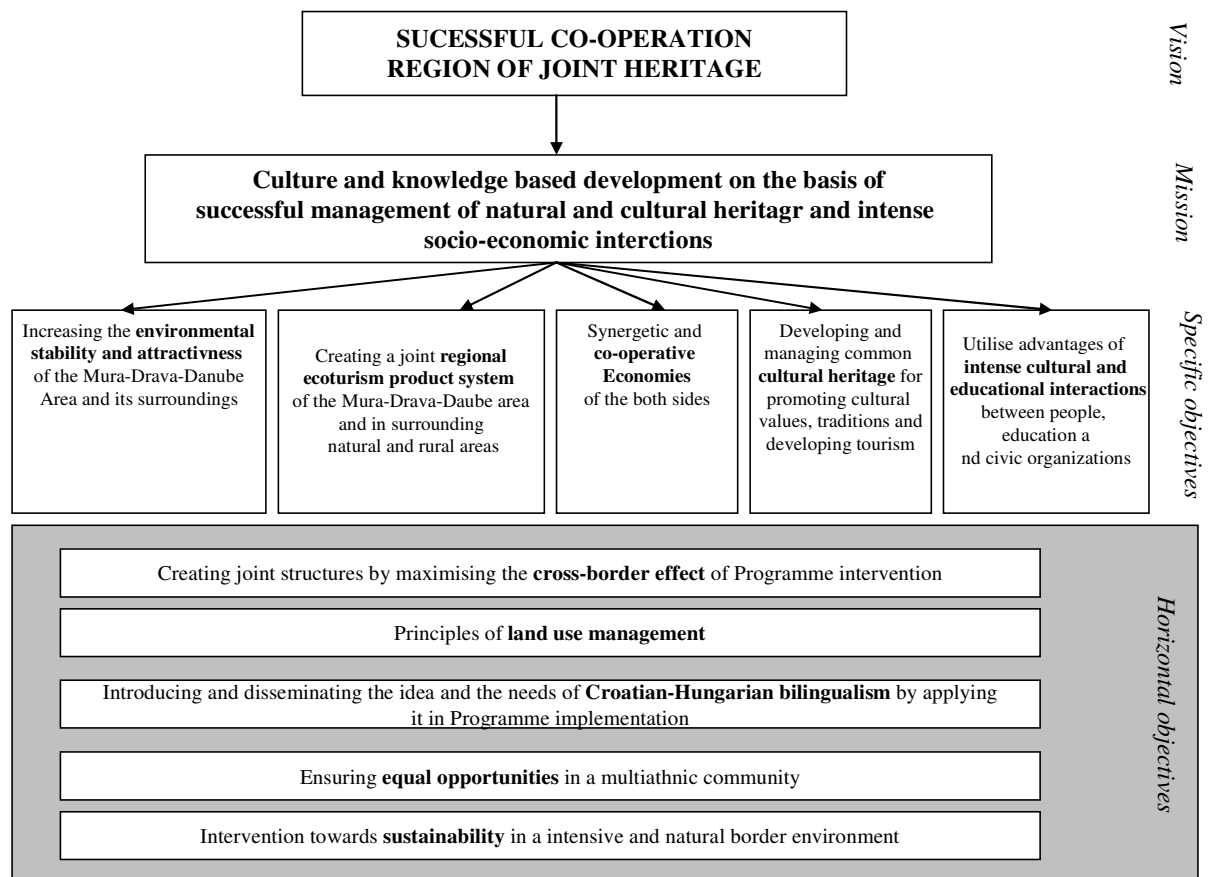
SUCESSFUL CO-OPERATION
REGION OF JOINT HERITAGE

Vision

Culture and knowledge based development on the basis of successful management of natural and cultural heritagr and intense socio-economic interctions

Mission

Increasing the environmental stability and attractivness of the Mura-Drava-Danube Area and its surroundings

Creating a joint regional ecoturism product system of the Mura-Drava-Daube area and in surrounding natural and rural areas

Synergetic and co-operative Economies of the both sides

Developing and managing common cultural heritage for promoting cultural values, traditions and developing tourism

Utilise advantages of intense cultural and educational interactions between people, education a nd civic organizations

Specific objectives

Creating joint structures by maximising the cross-border effect of Programme intervention

Principles of land use management

Introducing and disseminating the idea and the needs of Croatian-Hungarian bilingualism by applying it in Programme implementation

Ensuring equal opportunities in a multiathnic community

Intervention towards sustainability in a intensive and natural border environment

Horizontal objectives